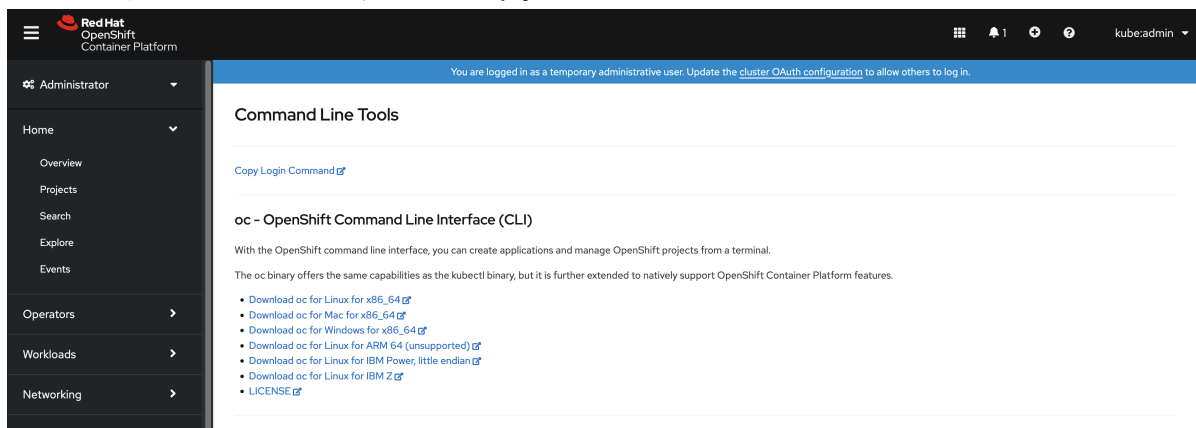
Red Hat OpenShift Container Platform

1

kube:admin

Administrator

Home

Overview

Projects

Search

Explore

Events

Operators

Workloads

Networking

You are logged in as a temporary administrative user. Update the cluster OAuth configuration to allow others to log in.

Command Line Tools

Copy Login Command

oc - OpenShift Command Line Interface (CLI)

With the OpenShift command line interface, you can create applications and manage OpenShift projects from a terminal.

The oc binary offers the same capabilities as the kubectl binary, but it is further extended to natively support OpenShift Container Platform features.

- Download oc for Linux for x86_64
- Download oc for Mac for x86_64
- Download oc for Windows for x86_64
- Download oc for Linux for ARM 64 (unsupported)
- Download oc for Linux for IBM Power, little endian
- Download oc for Linux for IBM Z
- LICENSE